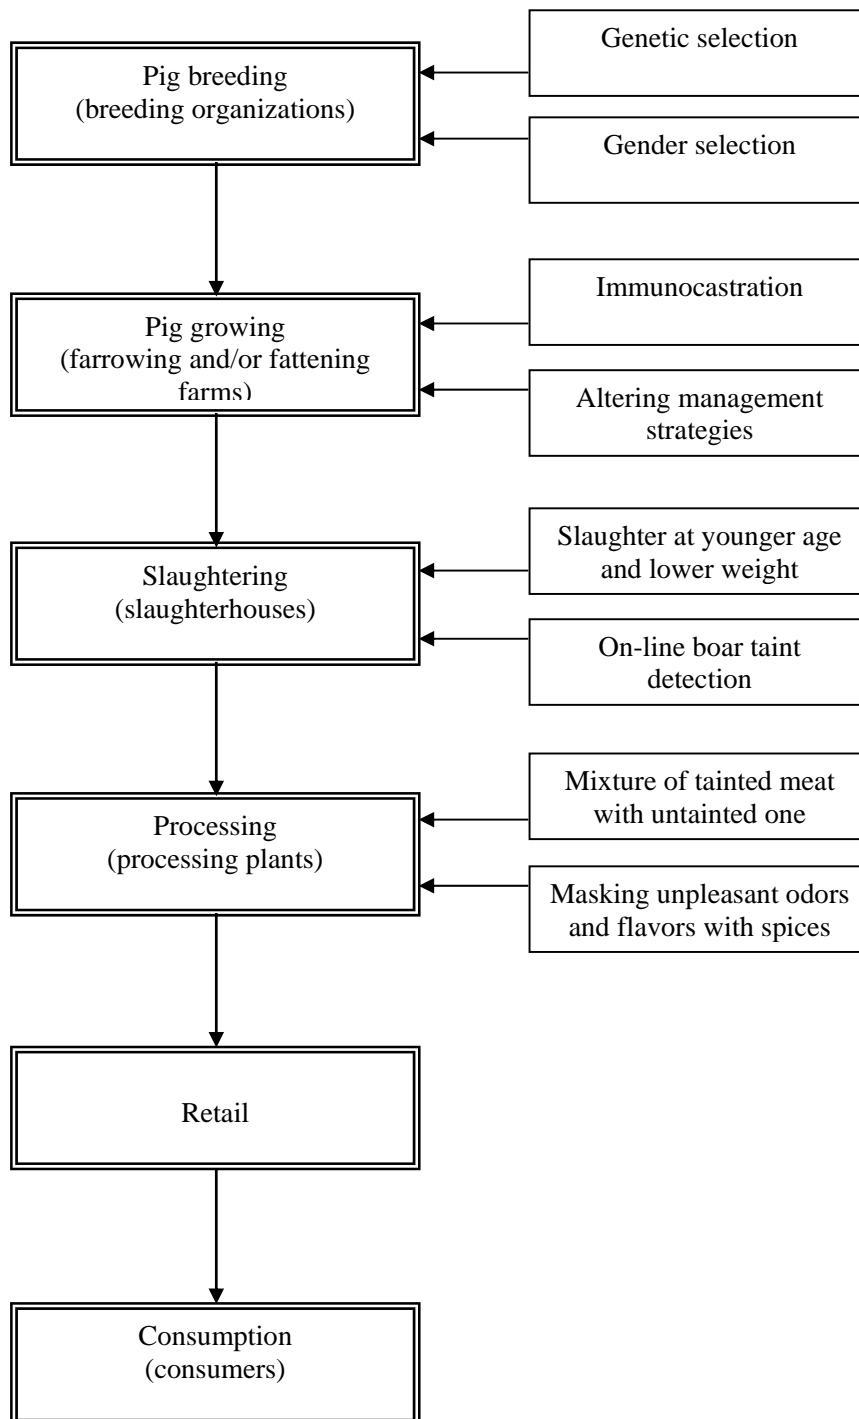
Pig breeding
(breeding organizations)

Genetic selection

Gender selection

Pig growing
(farrowing and/or fattening farms)

Immunocastration

Altering management strategies

Slaughtering
(slaughterhouses)

Slaughter at younger age and lower weight

On-line boar taint detection

Processing
(processing plants)

Mixture of tainted meat with untainted one

Masking unpleasant odors and flavors with spices

Retail

Consumption
(consumers)